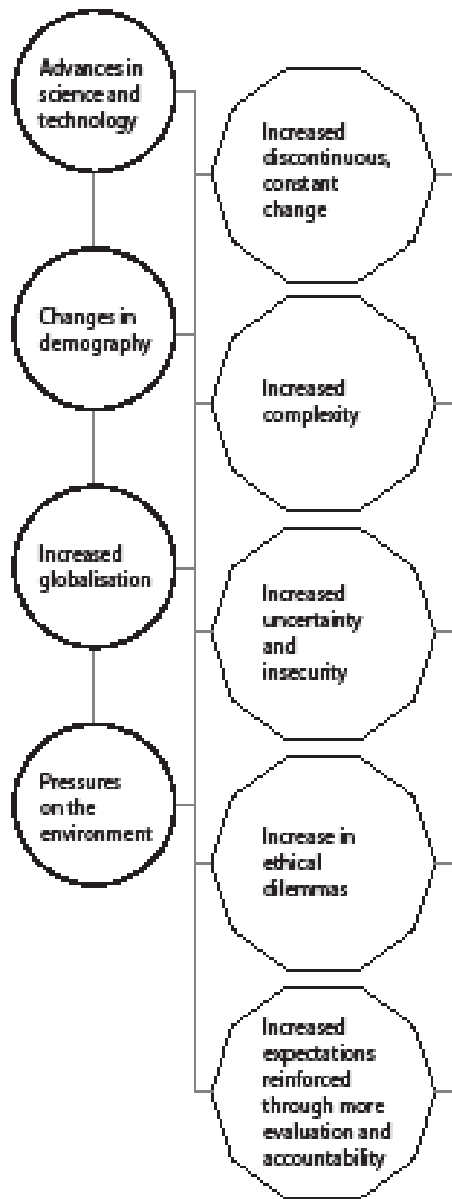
Advances in science and technology

Changes in demography

Increased globalisation

Pressures on the environment

Increased discontinuous, constant change

Increased complexity

Increased uncertainty and insecurity

Increase in ethical dilemmas

Increased expectations reinforced through more evaluation and accountability